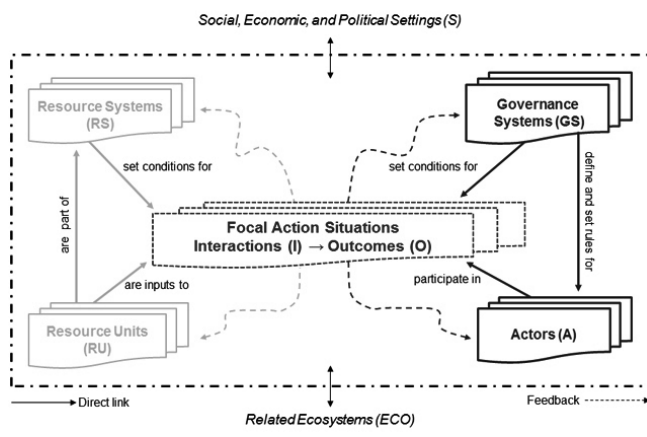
Social, Economic, and Political Settings (S)

Resource Systems (RS)

Governance Systems (GS)

set conditions for

set conditions for

define and set rules for

are part of

Focal Action Situations
Interactions (I) → Outcomes (O)

are inputs to

participate in

Resource Units (RU)

Actors (A)

Direct link

Related Ecosystems (ECO)

Feedback